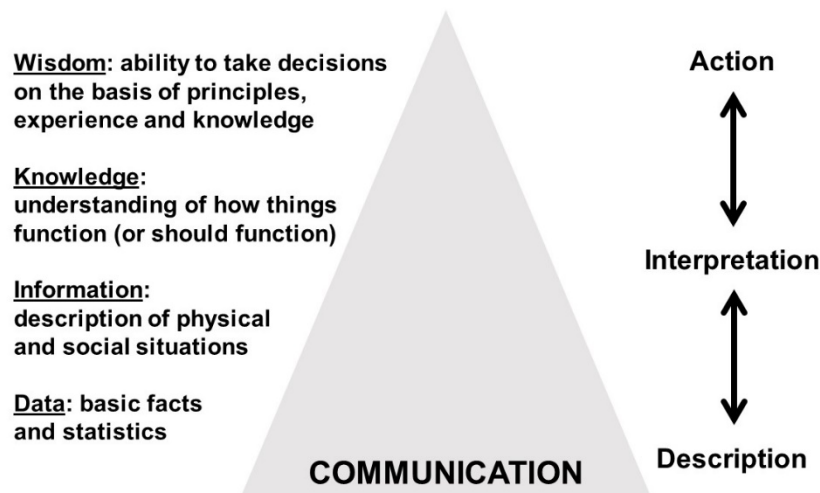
Wisdom: ability to take decisions on the basis of principles, experience and knowledge

Knowledge: understanding of how things function (or should function)

Information: description of physical and social situations

Data: basic facts and statistics

COMMUNICATION

Action

Interpretation

Description